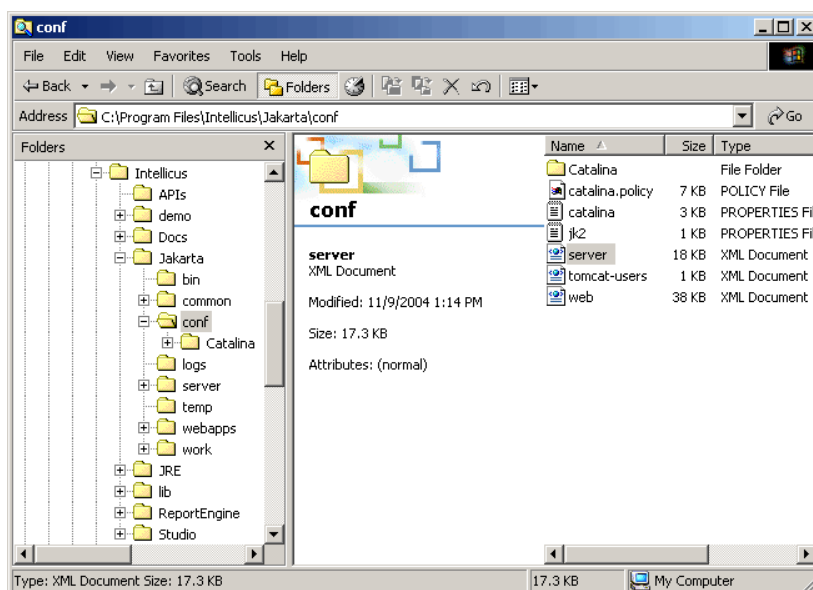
conf

File Edit View Favorites Tools Help

Back Search Folders

Address C:\Program Files\Intellicus\Jakarta\conf Go

Folders

Intellicus
APIs
demo
Docs
Jakarta
bin
common
conf
Catalina
logs
server
temp
webapps
work
JRE
lib
ReportEngine
Studio

conf

server
XML Document

Modified: 11/9/2004 1:14 PM

Size: 17.3 KB

Attributes: (normal)

| Name | Size | Type |
|---|---|---|
| Catalina | | File Folder |
| catalina.policy | 7 KB | POLICY File |
| catalina | 3 KB | PROPERTIES Fi |
| jk2 | 1 KB | PROPERTIES Fi |
| server | 18 KB | XML Document |
| tomcat-users | 1 KB | XML Document |
| web | 38 KB | XML Document |

Type: XML Document Size: 17.3 KB | 17.3 KB | My Computer